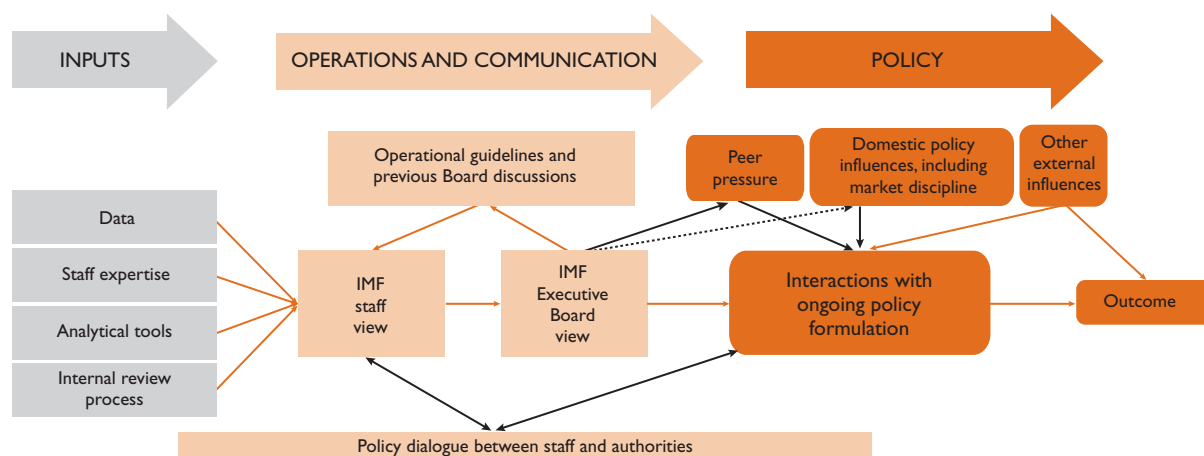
INPUTS

OPERATIONS AND COMMUNICATION

POLICY

Operational guidelines and previous Board discussions

Peer pressure

Domestic policy influences, including market discipline

Other external influences

Data

Staff expertise

Analytical tools

Internal review process

IMF staff view

IMF Executive Board view

Interactions with ongoing policy formulation

Outcome

Policy dialogue between staff and authorities